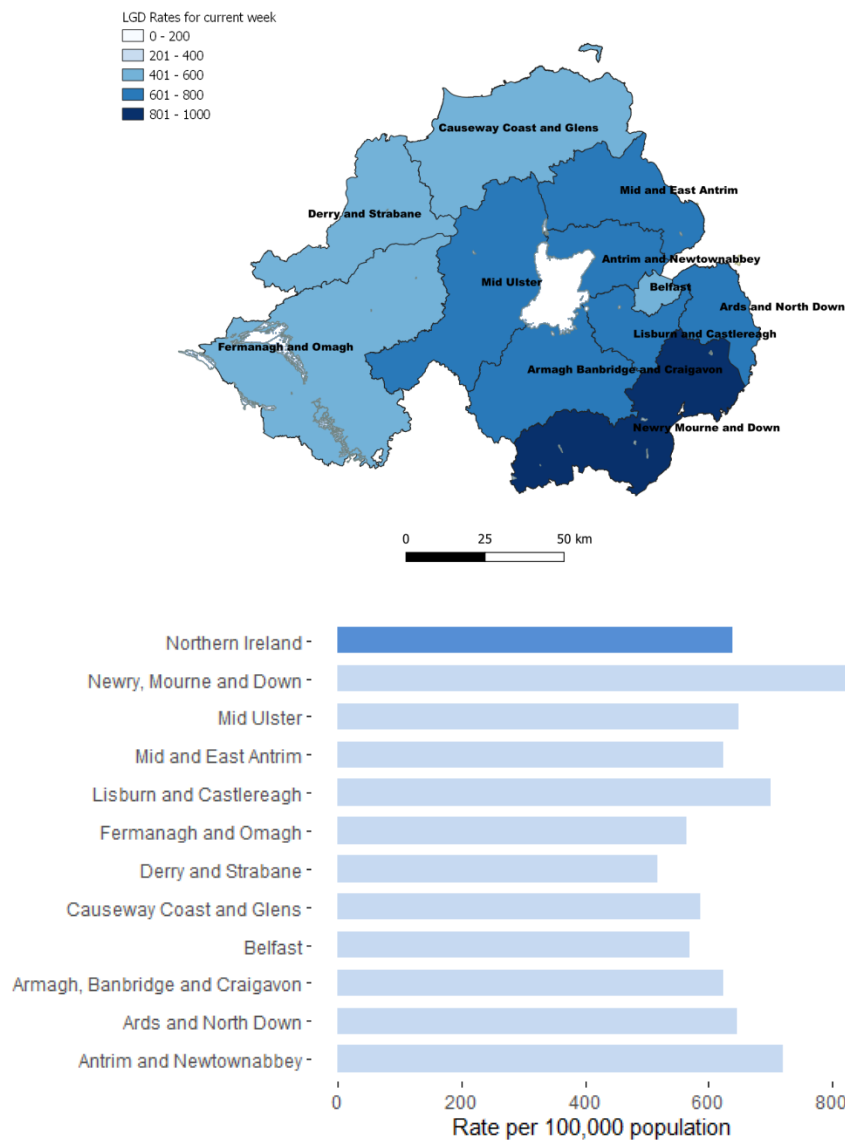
LGD Rates for current week
0 - 200
201 - 400
401 - 600
601 - 800
801 - 1000

Causeway Coast and Glens
Mid and East Antrim
Derry and Strabane
Antrim and Newtownabbey
Mid Ulster
Belfast
Ards and North Down
Lisburn and Castlereagh
Fermanagh and Omagh
Armagh Banbridge and Craigavon
Newry Mourne and Down

0 25 50 km

Northern Ireland
Newry, Mourne and Down
Mid Ulster
Mid and East Antrim
Lisburn and Castlereagh
Fermanagh and Omagh
Derry and Strabane
Causeway Coast and Glens
Belfast
Armagh, Banbridge and Craigavon
Ards and North Down
Antrim and Newtownabbey

0 200 400 600 800
Rate per 100,000 population